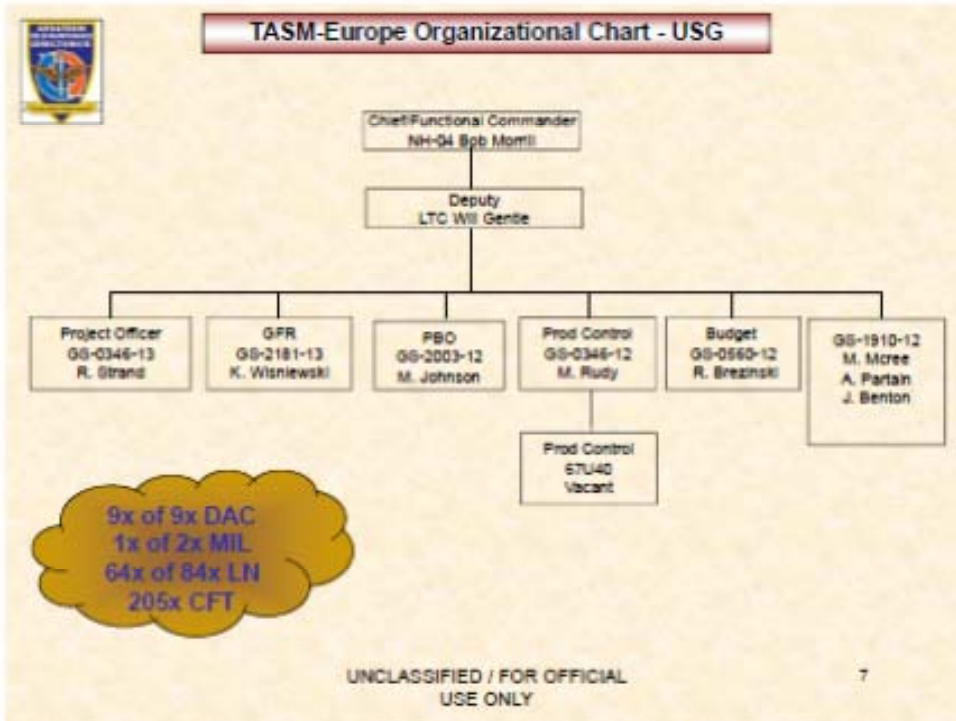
TASM-Europe Organizational Chart - USG

Chief/Functional Commander
NH-04 Bob Morrill

Deputy
LTC Wil Gentle

Project Officer
GS-0346-13
R. Strand

GFR
GS-2181-13
K. Wisniewski

PBO
GS-2003-12
M. Johnson

Prod Control
GS-0346-12
M. Rudy

Budget
GS-0560-12
R. Brezinski

GS-1910-12
M. Mcree
A. Partain
J. Benton

Prod Control
67U40
Vacant

9x of 9x DAC
1x of 2x MIL
64x of 84x LN
205x CFT

UNCLASSIFIED / FOR OFFICIAL USE ONLY

7